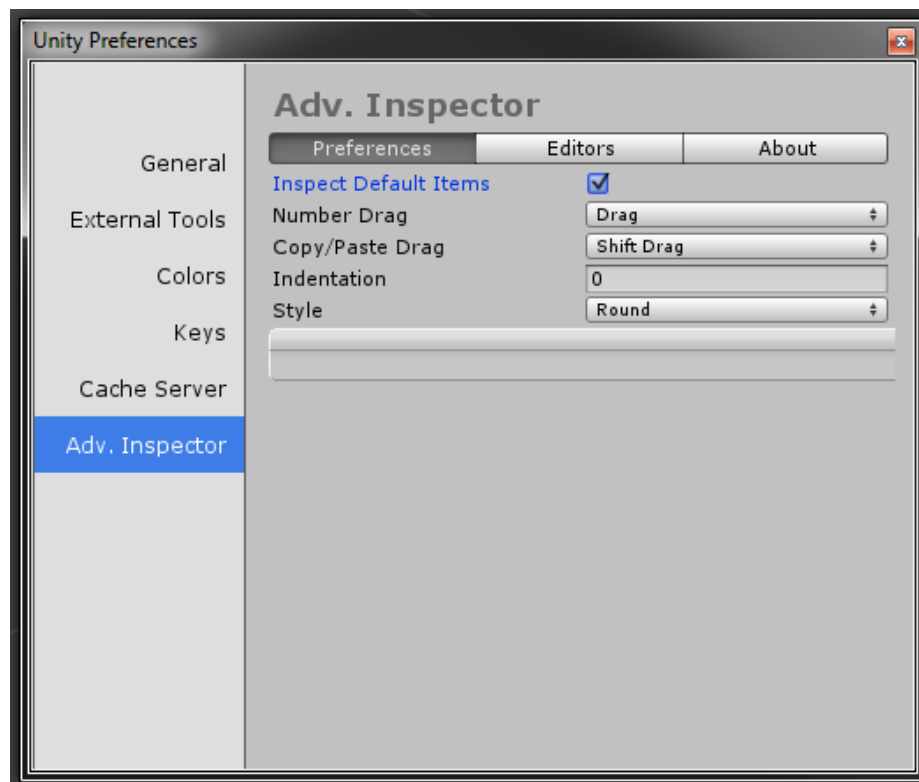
Unity Preferences

General
External Tools
Colors
Keys
Cache Server
Adv. Inspector

Adv. Inspector

| Preferences | Editors | About |
|---|---|---|

Inspect Default Items
Number Drag — Drag
Copy/Paste Drag — Shift Drag
Indentation — 0
Style — Round